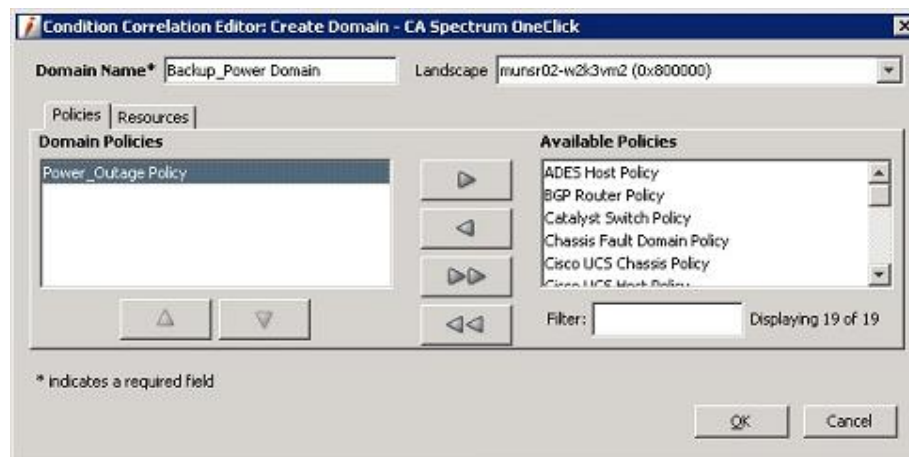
Condition Correlation Editor: Create Domain - CA Spectrum OneClick

Domain Name* Backup_Power Domain

Landscape munsr02-w2k3vm2 (0x800000)

Policies | Resources

Domain Policies

Power_Outage Policy

Available Policies

ADES Host Policy
BGP Router Policy
Catalyst Switch Policy
Chassis Fault Domain Policy
Cisco UCS Chassis Policy
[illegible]

Filter:

Displaying 19 of 19

* indicates a required field

OK

Cancel